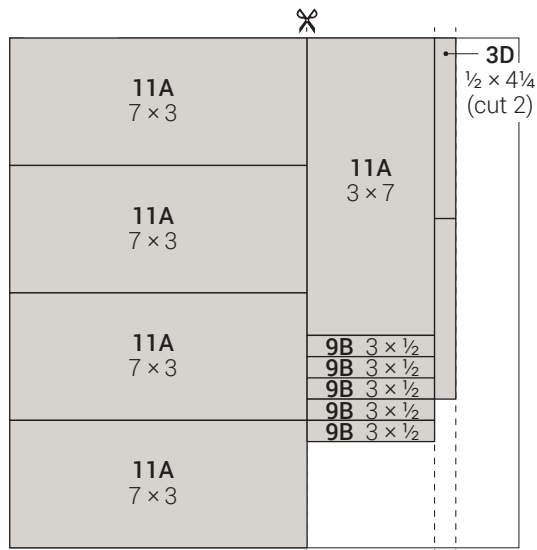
11A
$7 \times 3$

11A
$3 \times 7$

3D
$\frac{1}{2} \times 4\frac{1}{4}$
(cut 2)

11A
$7 \times 3$

11A
$7 \times 3$

9B $3 \times \frac{1}{2}$
9B $3 \times \frac{1}{2}$
9B $3 \times \frac{1}{2}$
9B $3 \times \frac{1}{2}$
9B $3 \times \frac{1}{2}$

11A
$7 \times 3$